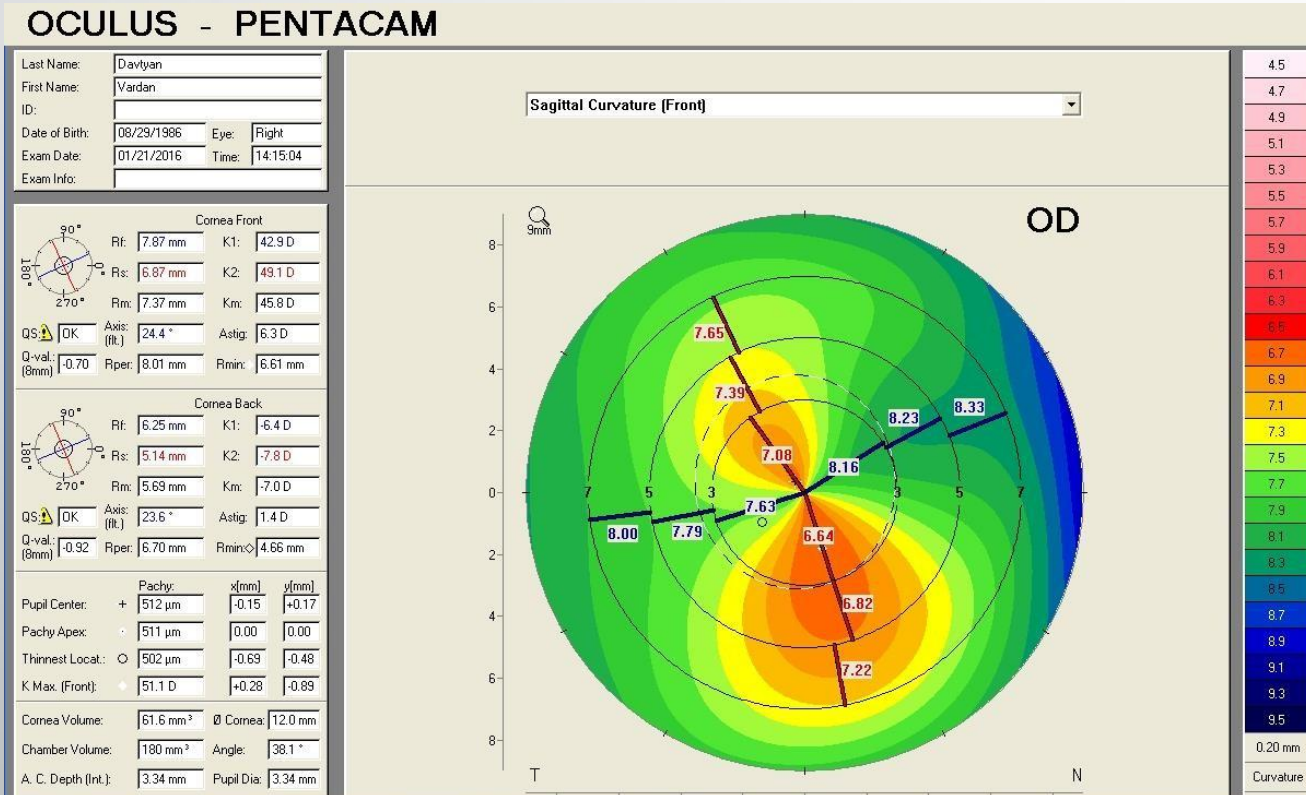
OCULUS - PENTACAM

Last Name: Davtyan
First Name: Vardan
ID:
Date of Birth: 08/29/1986 Eye: Right
Exam Date: 01/21/2016 Time: 14:15:04
Exam Info:

Cornea Front
90° 0° 180° 270°
Rf: 7.87 mm K1: 42.9 D
Rs: 6.87 mm K2: 49.1 D
Rm: 7.37 mm Km: 45.8 D
QS: OK Axis: (flt.) 24.4 ° Astig: 6.3 D
Q-val.: (8mm) -0.70 Rper: 8.01 mm Rmin: 6.61 mm

Cornea Back
90° 0° 180° 270°
Rf: 6.25 mm K1: -6.4 D
Rs: 5.14 mm K2: -7.8 D
Rm: 5.69 mm Km: -7.0 D
QS: OK Axis: (flt.) 23.6 ° Astig: 1.4 D
Q-val.: (8mm) -0.92 Rper: 6.70 mm Rmin: 4.66 mm

| | Pachy: | x[mm] | y[mm] |
|---|---|---|---|
| Pupil Center: + | 512 µm | -0.15 | +0.17 |
| Pachy Apex: | 511 µm | 0.00 | 0.00 |
| Thinnest Locat.: ○ | 502 µm | -0.69 | -0.48 |
| K Max. (Front): | 51.1 D | +0.28 | -0.89 |

Cornea Volume: 61.6 mm³ Ø Cornea: 12.0 mm
Chamber Volume: 180 mm³ Angle: 38.1 °
A. C. Depth (Int.): 3.34 mm Pupil Dia: 3.34 mm

Sagittal Curvature (Front)

9mm
OD
8 6 4 2 0 2 4 6 8
7 5 3 3 5 7
7.65 7.39 7.08 8.23 8.33 8.16 7.63 8.00 7.79 6.64 6.82 7.22
T N

4.5 4.7 4.9 5.1 5.3 5.5 5.7 5.9 6.1 6.3 6.5 6.7 6.9 7.1 7.3 7.5 7.7 7.9 8.1 8.3 8.5 8.7 8.9 9.1 9.3 9.5
0.20 mm
Curvature